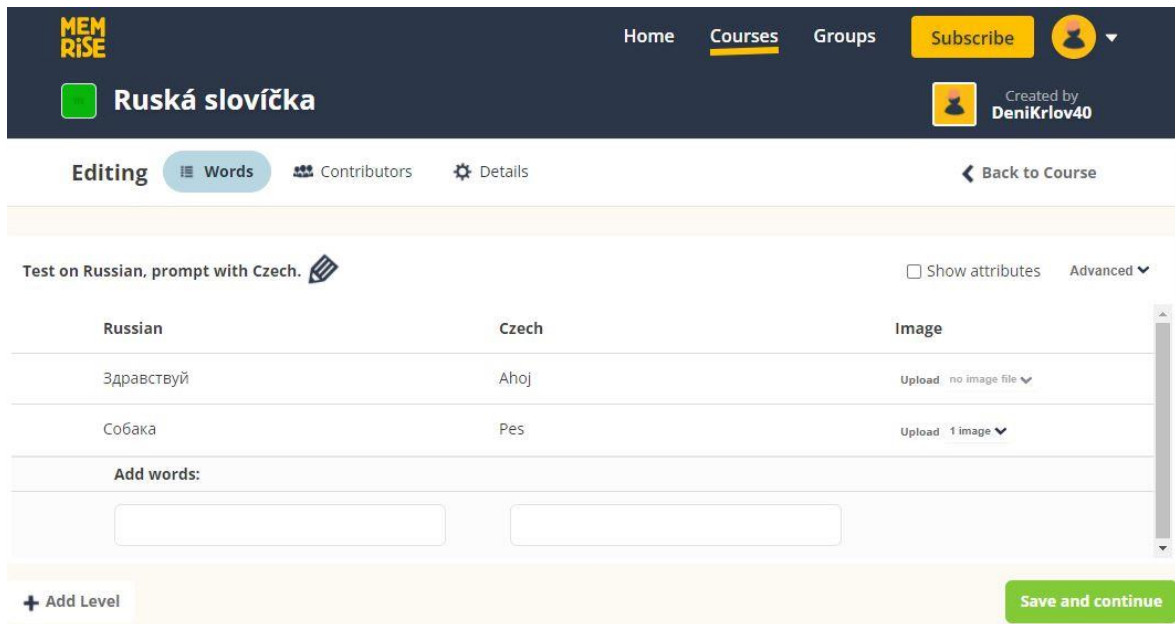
MEM RISE

Home Courses Groups Subscribe

Ruská slovíčka

Created by DeniKrlov40

Editing Words Contributors Details

Back to Course

Test on Russian, prompt with Czech.

Show attributes Advanced

| Russian | Czech | Image |
|---|---|---|
| Здравствуй | Ahoj | Upload no image file |
| Собака | Pes | Upload 1 image |

Add words:

+ Add Level

Save and continue